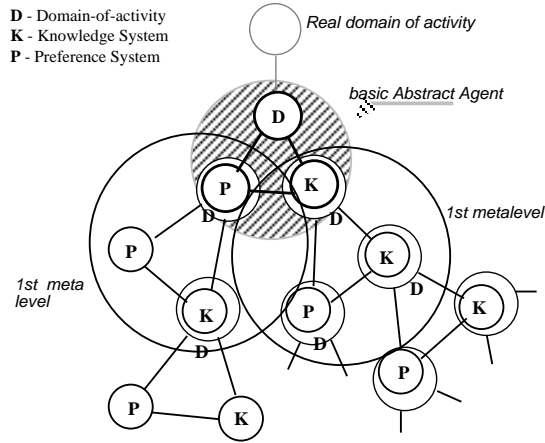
**D** - Domain-of-activity
**K** - Knowledge System
**P** - Preference System

Real domain of activity

basic Abstract Agent

D

P

K

D

D

1st metalevel

P

K

1st meta level

K

P

D

K

D

D

P

P

K